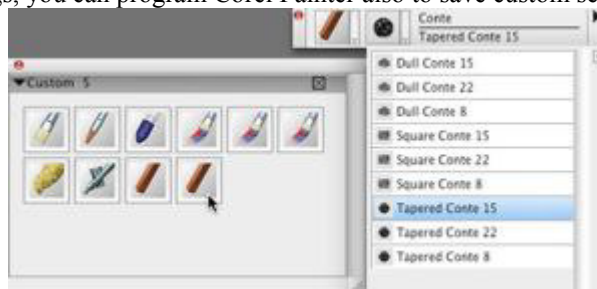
gs, you can program Corel Painter also to save custom se

Conte
Tapered Conte 15

Custom 5

Dull Conte 15
Dull Conte 22
Dull Conte 8
Square Conte 15
Square Conte 22
Square Conte 8
Tapered Conte 15
Tapered Conte 22
Tapered Conte 8